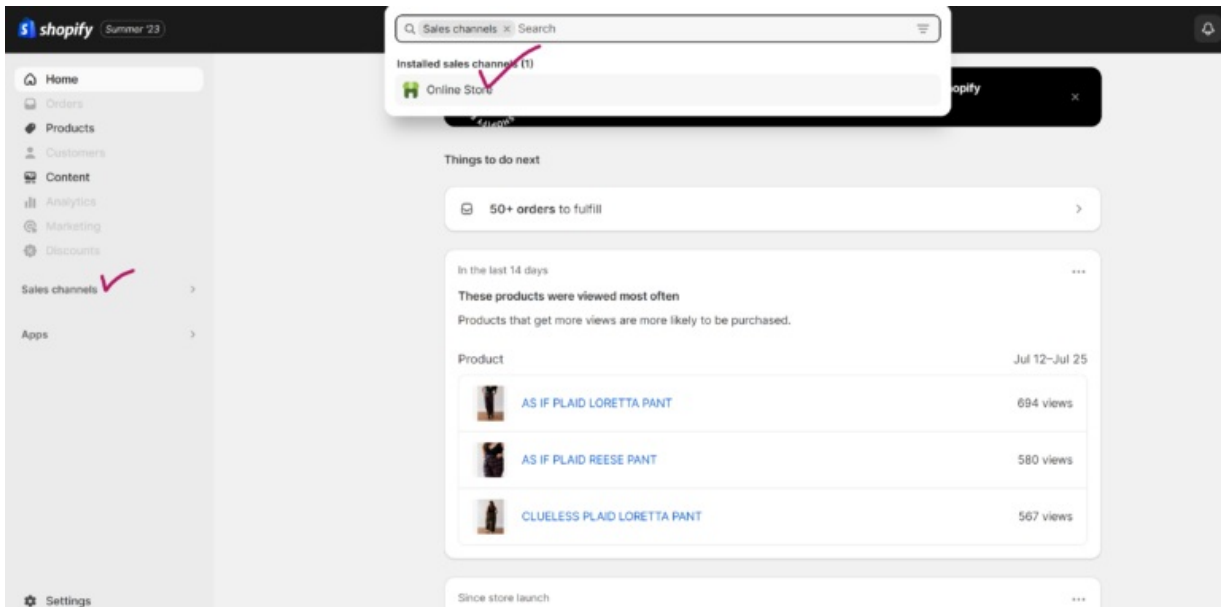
shopify Summer '23

Sales channels × Search

Installed sales channels (1)

Online Store

opify

Home
Orders
Products
Customers
Content
Analytics
Marketing
Discounts

Sales channels

Apps

Settings

Things to do next

50+ orders to fulfill

In the last 14 days

These products were viewed most often

Products that get more views are more likely to be purchased.

| Product | Jul 12–Jul 25 |
|---|---|
| AS IF PLAID LORETTA PANT | 694 views |
| AS IF PLAID REESE PANT | 580 views |
| CLUELESS PLAID LORETTA PANT | 567 views |

Since store launch